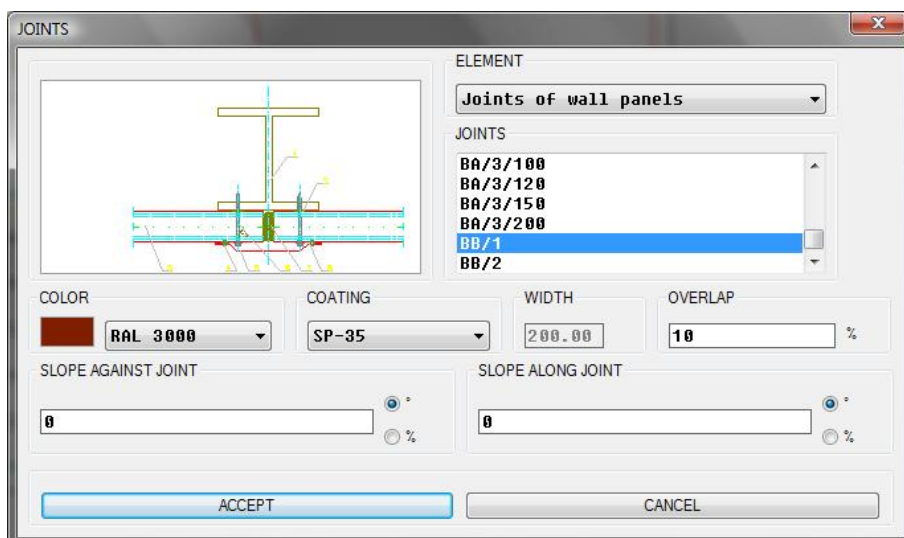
JOINTS

ELEMENT

Joints of wall panels

JOINTS

BA/3/100
BA/3/120
BA/3/150
BA/3/200
BB/1
BB/2

COLOR

RAL 3000

COATING

SP-35

WIDTH

200.00

OVERLAP

10 %

SLOPE AGAINST JOINT

0

°

%

SLOPE ALONG JOINT

0

°

%

ACCEPT

CANCEL